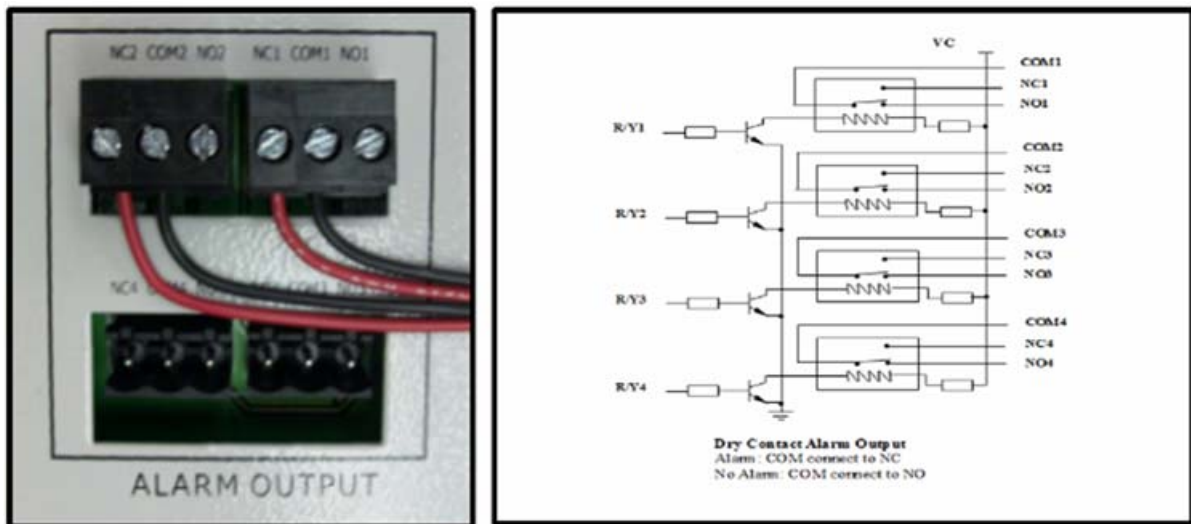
NC2 COM2 NO2 NC1 COM1 NO1

NC4 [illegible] COM3 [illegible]

ALARM OUTPUT

VC

COM1
NC1
NO1
R/Y1

COM2
NC2
NO2
R/Y2

COM3
NC3
NO3
R/Y3

COM4
NC4
NO4
R/Y4

Dry Contact Alarm Output
Alarm : COM connect to NC
No Alarm: COM connect to NO